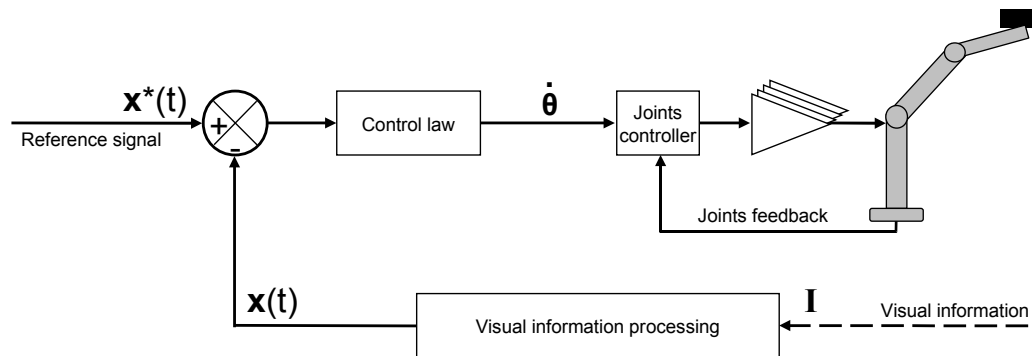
$\mathbf{x}^*(t)$

Reference signal

+

-

Control law

$\dot{\boldsymbol{\theta}}$

Joints controller

Joints feedback

$\mathbf{x}(t)$

Visual information processing

$\mathbf{I}$

Visual information